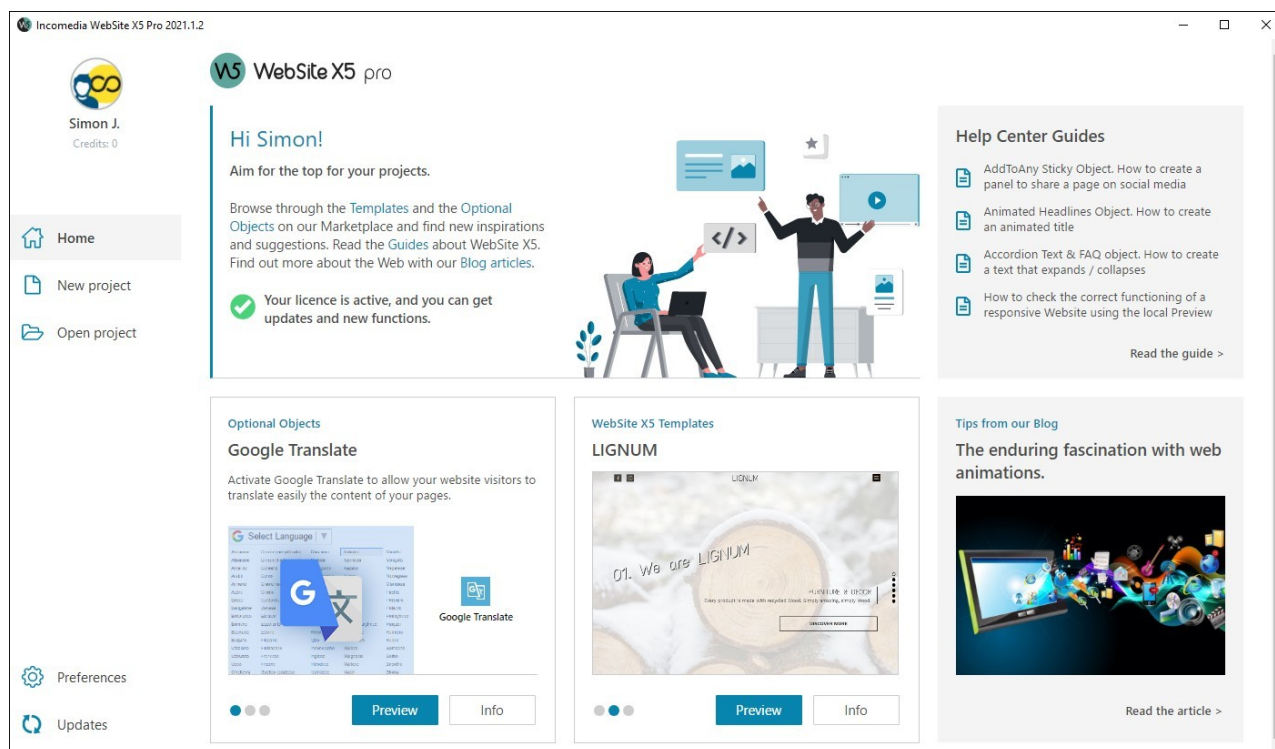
Incomedia WebSite X5 Pro 2021.1.2

WebSite X5 pro

Simon J.
Credits: 0

Home
New project
Open project

Preferences
Updates

Hi Simon!

Aim for the top for your projects.

Browse through the Templates and the Optional Objects on our Marketplace and find new inspirations and suggestions. Read the Guides about WebSite X5. Find out more about the Web with our Blog articles.

Your licence is active, and you can get updates and new functions.

Help Center Guides

AddToAny Sticky Object. How to create a panel to share a page on social media

Animated Headlines Object. How to create an animated title

Accordion Text & FAQ object. How to create a text that expands / collapses

How to check the correct functioning of a responsive Website using the local Preview

Read the guide >

Optional Objects
Google Translate
Activate Google Translate to allow your website visitors to translate easily the content of your pages.

Select Language

Google Translate

Preview
Info

WebSite X5 Templates
LIGNUM

LIGNUM
01. We are LIGNUM

Preview
Info

Tips from our Blog
The enduring fascination with web animations.

Read the article >